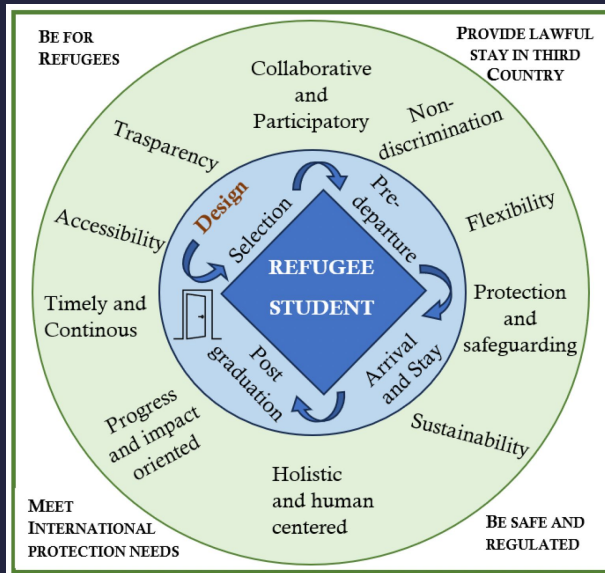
BE FOR REFUGEES

PROVIDE LAWFUL STAY IN THIRD COUNTRY

Collaborative and Participatory

Non-discrimination

Trasparency

Flexibility

Accessibility

Timely and Continous

Protection and safeguarding

Progress and impact oriented

Sustainability

Holistic and human centered

Design

Selection

Pre-departure

REFUGEE STUDENT

Arrival and Stay

Post graduation

MEET INTERNATIONAL PROTECTION NEEDS

BE SAFE AND REGULATED